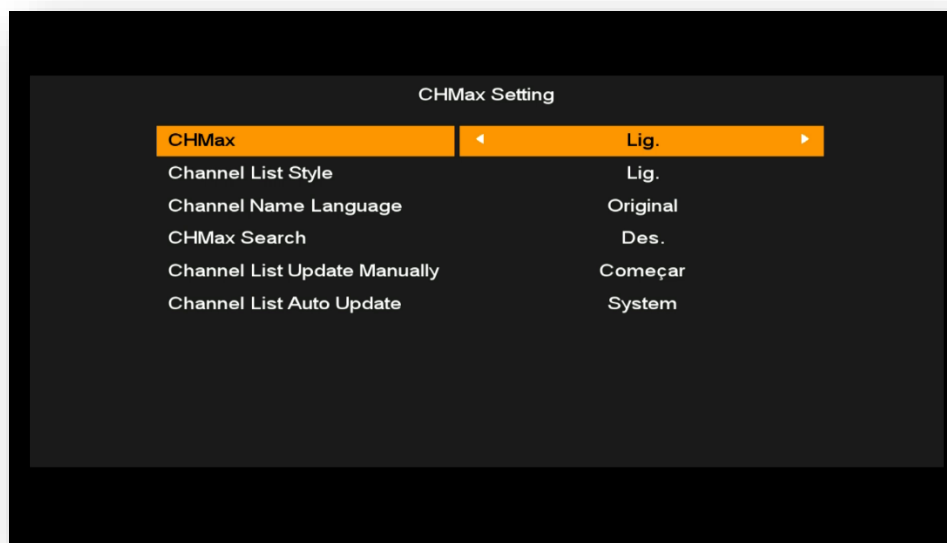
CHMax Setting

| | |
|---|---|
| CHMax | ◂ Lig. ▸ |
| Channel List Style | Lig. |
| Channel Name Language | Original |
| CHMax Search | Des. |
| Channel List Update Manually | Começar |
| Channel List Auto Update | System |